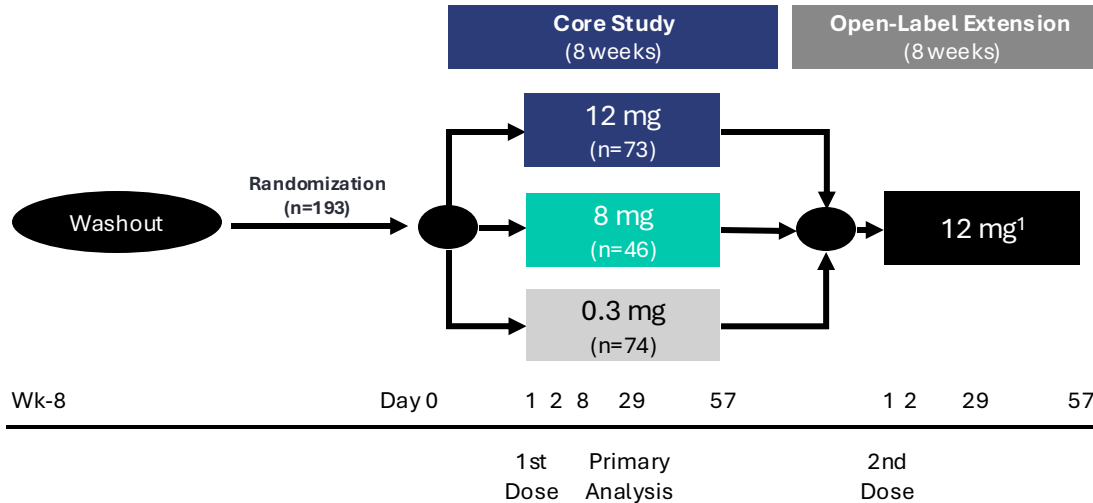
Core Study
(8 weeks)

Open-Label Extension
(8 weeks)

Washout

Randomization
(n=193)

12 mg
(n=73)

8 mg
(n=46)

0.3 mg
(n=74)

12 mg$^1$

Wk-8 Day 0 1 2 8 29 57 1 2 29 57

1st Dose

Primary Analysis

2nd Dose